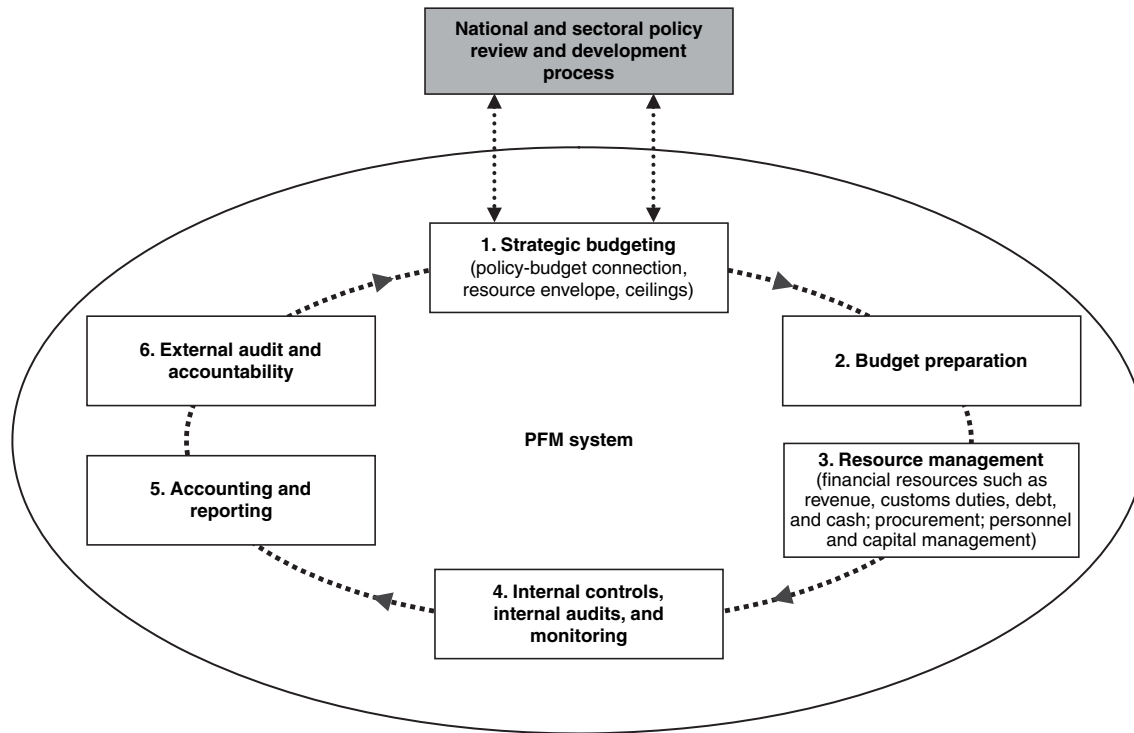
National and sectoral policy review and development process

1. Strategic budgeting
(policy-budget connection, resource envelope, ceilings)

6. External audit and accountability

2. Budget preparation

PFM system

5. Accounting and reporting

3. Resource management
(financial resources such as revenue, customs duties, debt, and cash; procurement; personnel and capital management)

4. Internal controls, internal audits, and monitoring